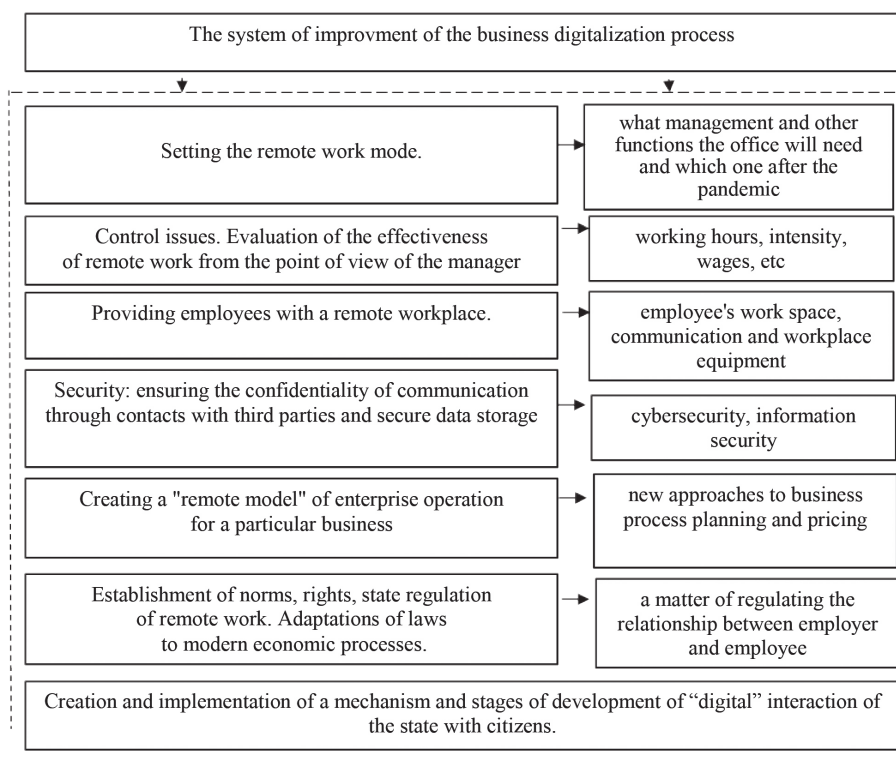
The system of improvment of the business digitalization process

Setting the remote work mode.

what management and other functions the office will need and which one after the pandemic

Control issues. Evaluation of the effectiveness of remote work from the point of view of the manager

working hours, intensity, wages, etc

Providing employees with a remote workplace.

employee's work space, communication and workplace equipment

Security: ensuring the confidentiality of communication through contacts with third parties and secure data storage

cybersecurity, information security

Creating a "remote model" of enterprise operation for a particular business

new approaches to business process planning and pricing

Establishment of norms, rights, state regulation of remote work. Adaptations of laws to modern economic processes.

a matter of regulating the relationship between employer and employee

Creation and implementation of a mechanism and stages of development of “digital” interaction of the state with citizens.